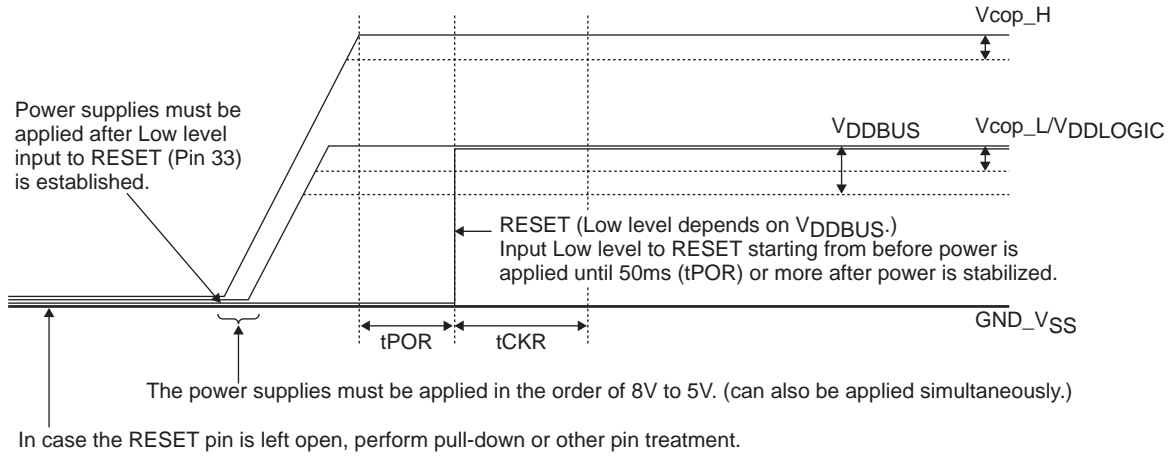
Vcop_H

Power supplies must be applied after Low level input to RESET (Pin 33) is established.

$V_{DDBUS}$

Vcop_L/$V_{DDLOGIC}$

RESET (Low level depends on $V_{DDBUS}$.)
Input Low level to RESET starting from before power is applied until 50ms (tPOR) or more after power is stabilized.

GND_$V_{SS}$

tPOR

tCKR

The power supplies must be applied in the order of 8V to 5V. (can also be applied simultaneously.)

In case the RESET pin is left open, perform pull-down or other pin treatment.